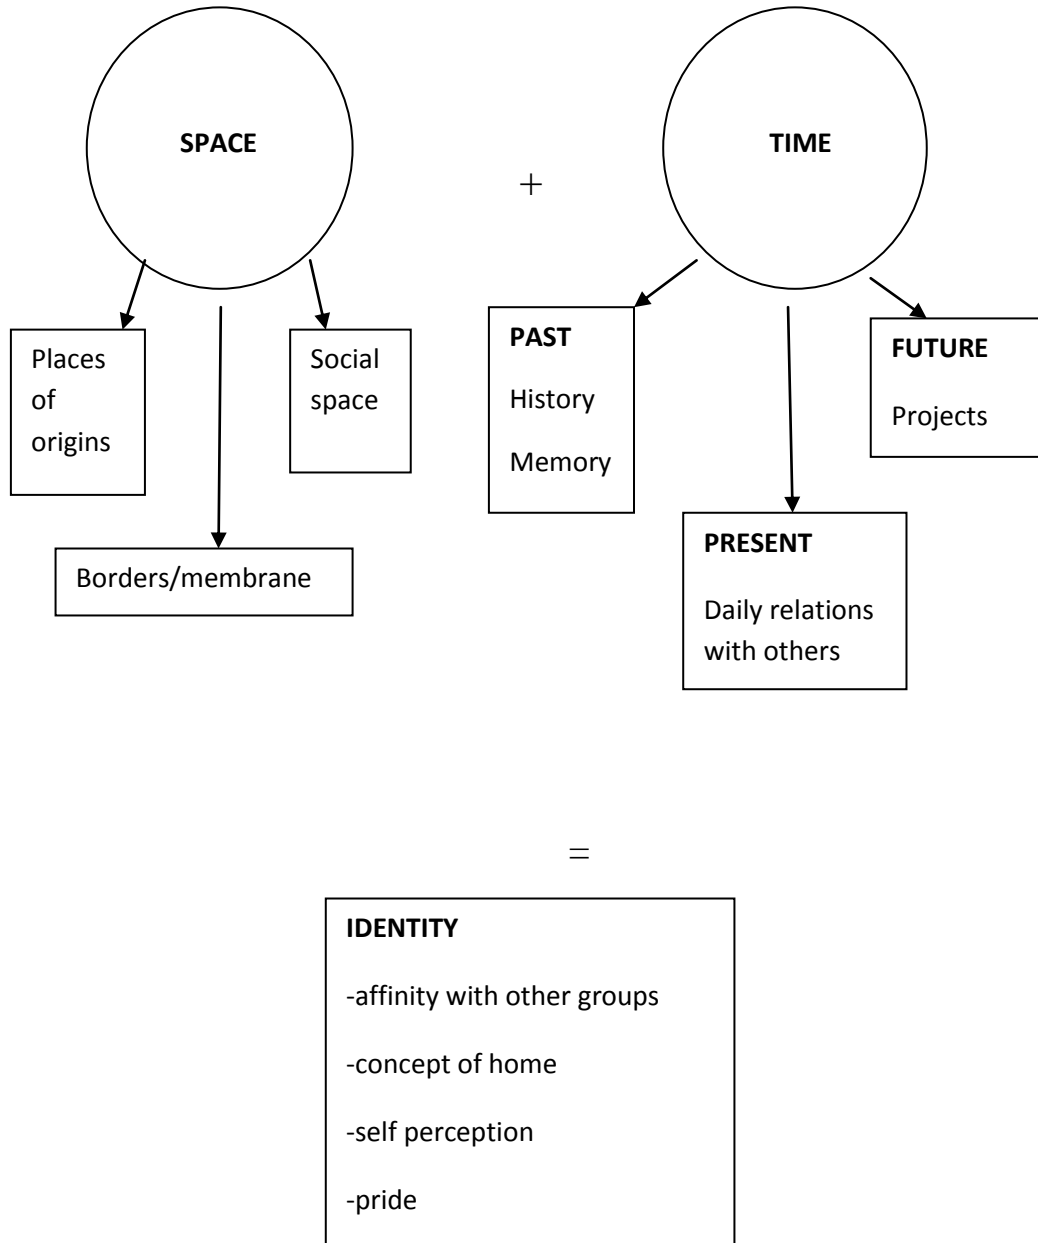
SPACE

+

TIME

Places of origins

Borders/membrane

Social space

PAST

History

Memory

PRESENT

Daily relations with others

FUTURE

Projects

=

IDENTITY

-affinity with other groups

-concept of home

-self perception

-pride